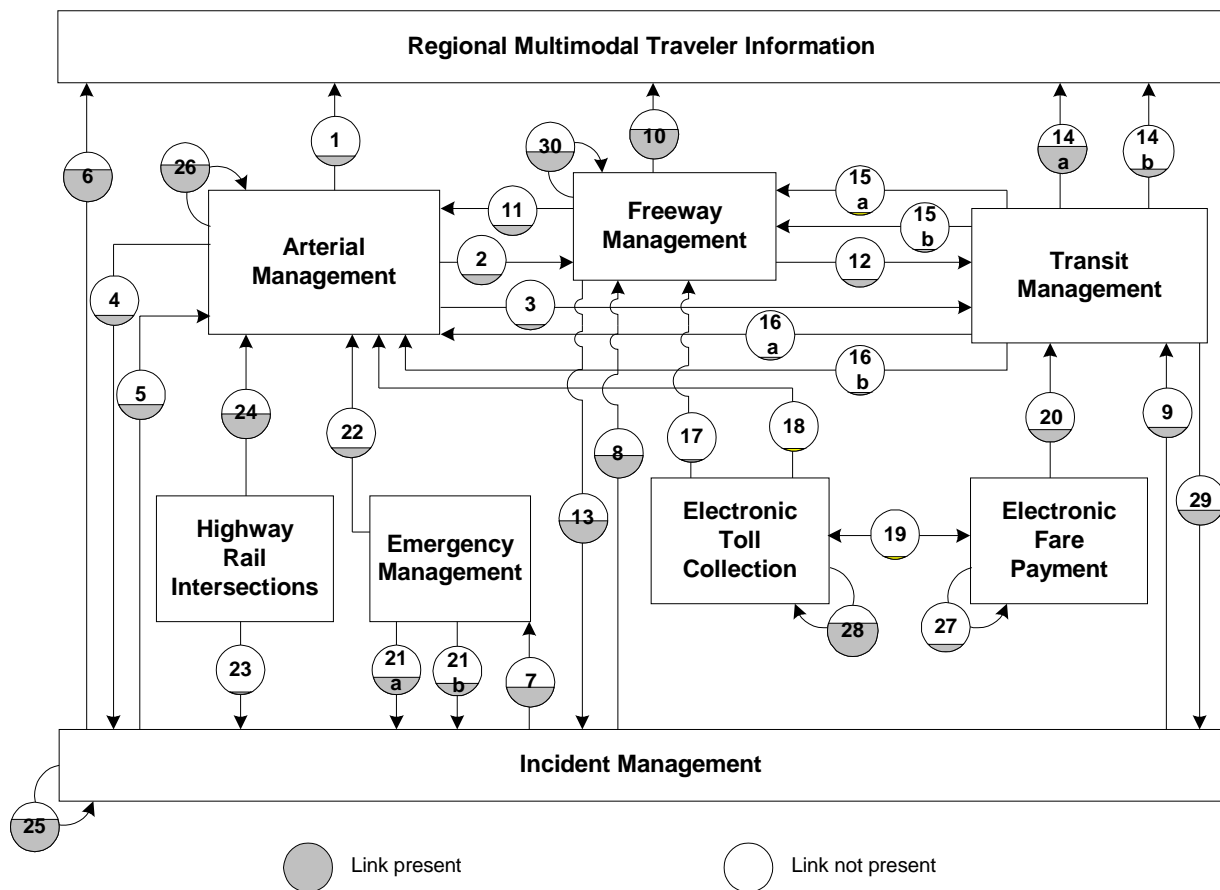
Regional Multimodal Traveler Information

6

1

26

30

10

14 a

14 b

15 a

15 b

11

Arterial Management

Freeway Management

Transit Management

4

2

12

3

16 a

16 b

5

24

22

18

20

9

17

8

29

13

Highway Rail Intersections

Emergency Management

Electronic Toll Collection

19

Electronic Fare Payment

28

27

23

21 a

21 b

7

Incident Management

25

Link present

Link not present